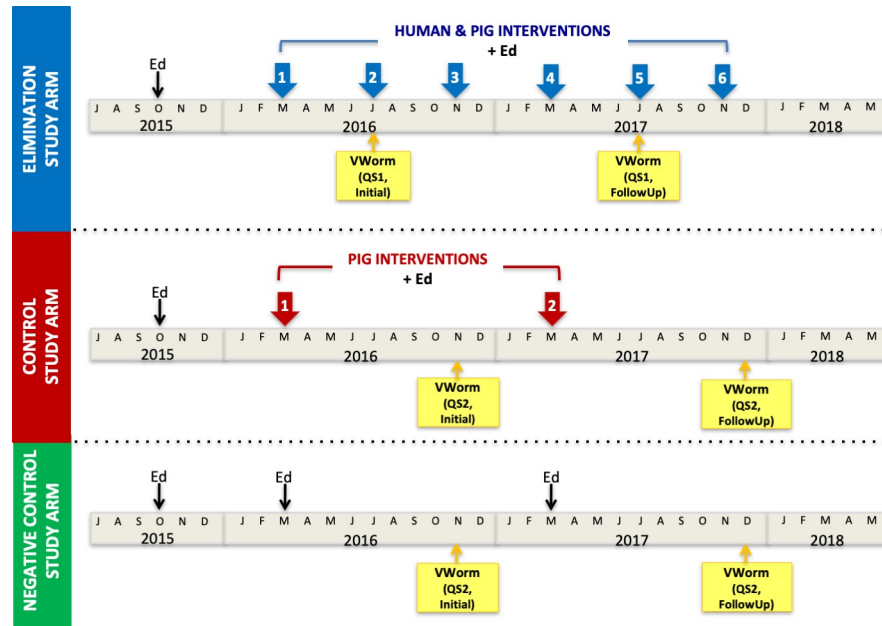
ELIMINATION STUDY ARM

HUMAN & PIG INTERVENTIONS
+ Ed

Ed

1 2 3 4 5 6

J A S O N D
2015

J F M A M J J A S O N D
2016

J F M A M J J A S O N D
2017

J F M A M
2018

VWorm (QS1, Initial)

VWorm (QS1, FollowUp)

CONTROL STUDY ARM

PIG INTERVENTIONS
+ Ed

Ed

1 2

J A S O N D
2015

J F M A M J J A S O N D
2016

J F M A M J J A S O N D
2017

J F M A M
2018

VWorm (QS2, Initial)

VWorm (QS2, FollowUp)

NEGATIVE CONTROL STUDY ARM

Ed

Ed

Ed

J A S O N D
2015

J F M A M J J A S O N D
2016

J F M A M J J A S O N D
2017

J F M A M
2018

VWorm (QS2, Initial)

VWorm (QS2, FollowUp)